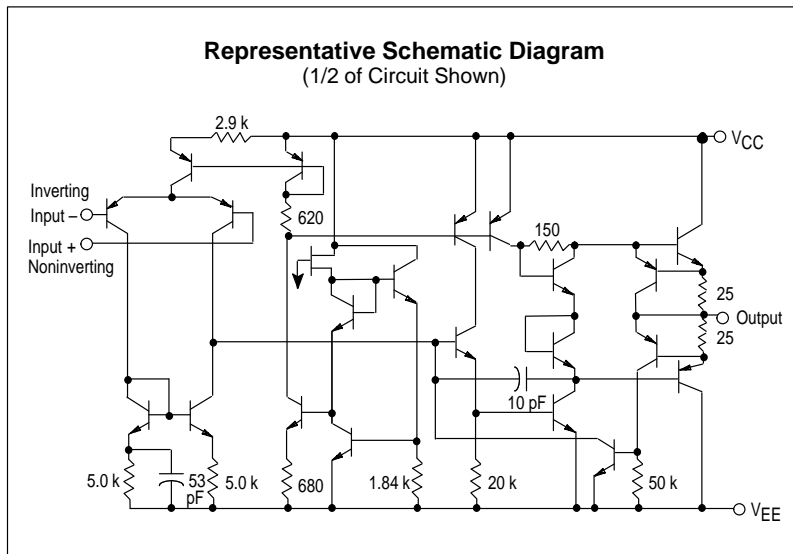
**Representative Schematic Diagram**
(1/2 of Circuit Shown)

2.9 k

$V_{CC}$

Inverting Input –

Input + Noninverting

620

150

25

Output

25

10 pF

5.0 k

53 pF

5.0 k

680

1.84 k

20 k

50 k

$V_{EE}$